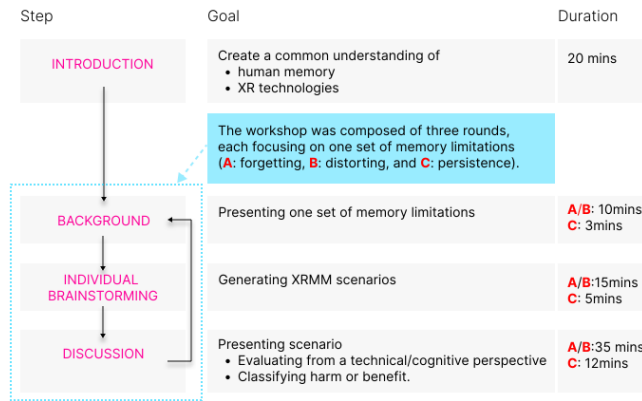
Step

Goal

Duration

INTRODUCTION

Create a common understanding of
• human memory
• XR technologies

20 mins

The workshop was composed of three rounds, each focusing on one set of memory limitations (A: forgetting, B: distorting, and C: persistence).

BACKGROUND

Presenting one set of memory limitations

A/B: 10mins
C: 3mins

INDIVIDUAL BRAINSTORMING

Generating XRMM scenarios

A/B:15mins
C: 5mins

DISCUSSION

Presenting scenario
• Evaluating from a technical/cognitive perspective
• Classifying harm or benefit.

A/B:35 mins
C: 12mins